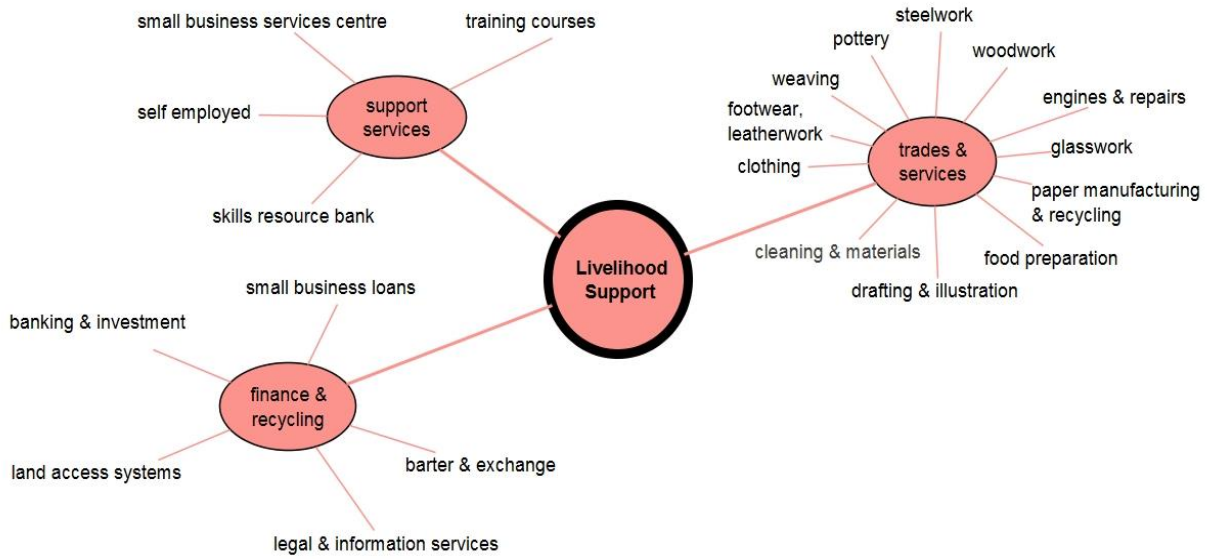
Livelihood Support

support services

small business services centre

training courses

self employed

skills resource bank

trades & services

steelwork

pottery

woodwork

weaving

engines & repairs

footwear, leatherwork

glasswork

clothing

paper manufacturing & recycling

cleaning & materials

food preparation

drafting & illustration

finance & recycling

small business loans

banking & investment

land access systems

barter & exchange

legal & information services